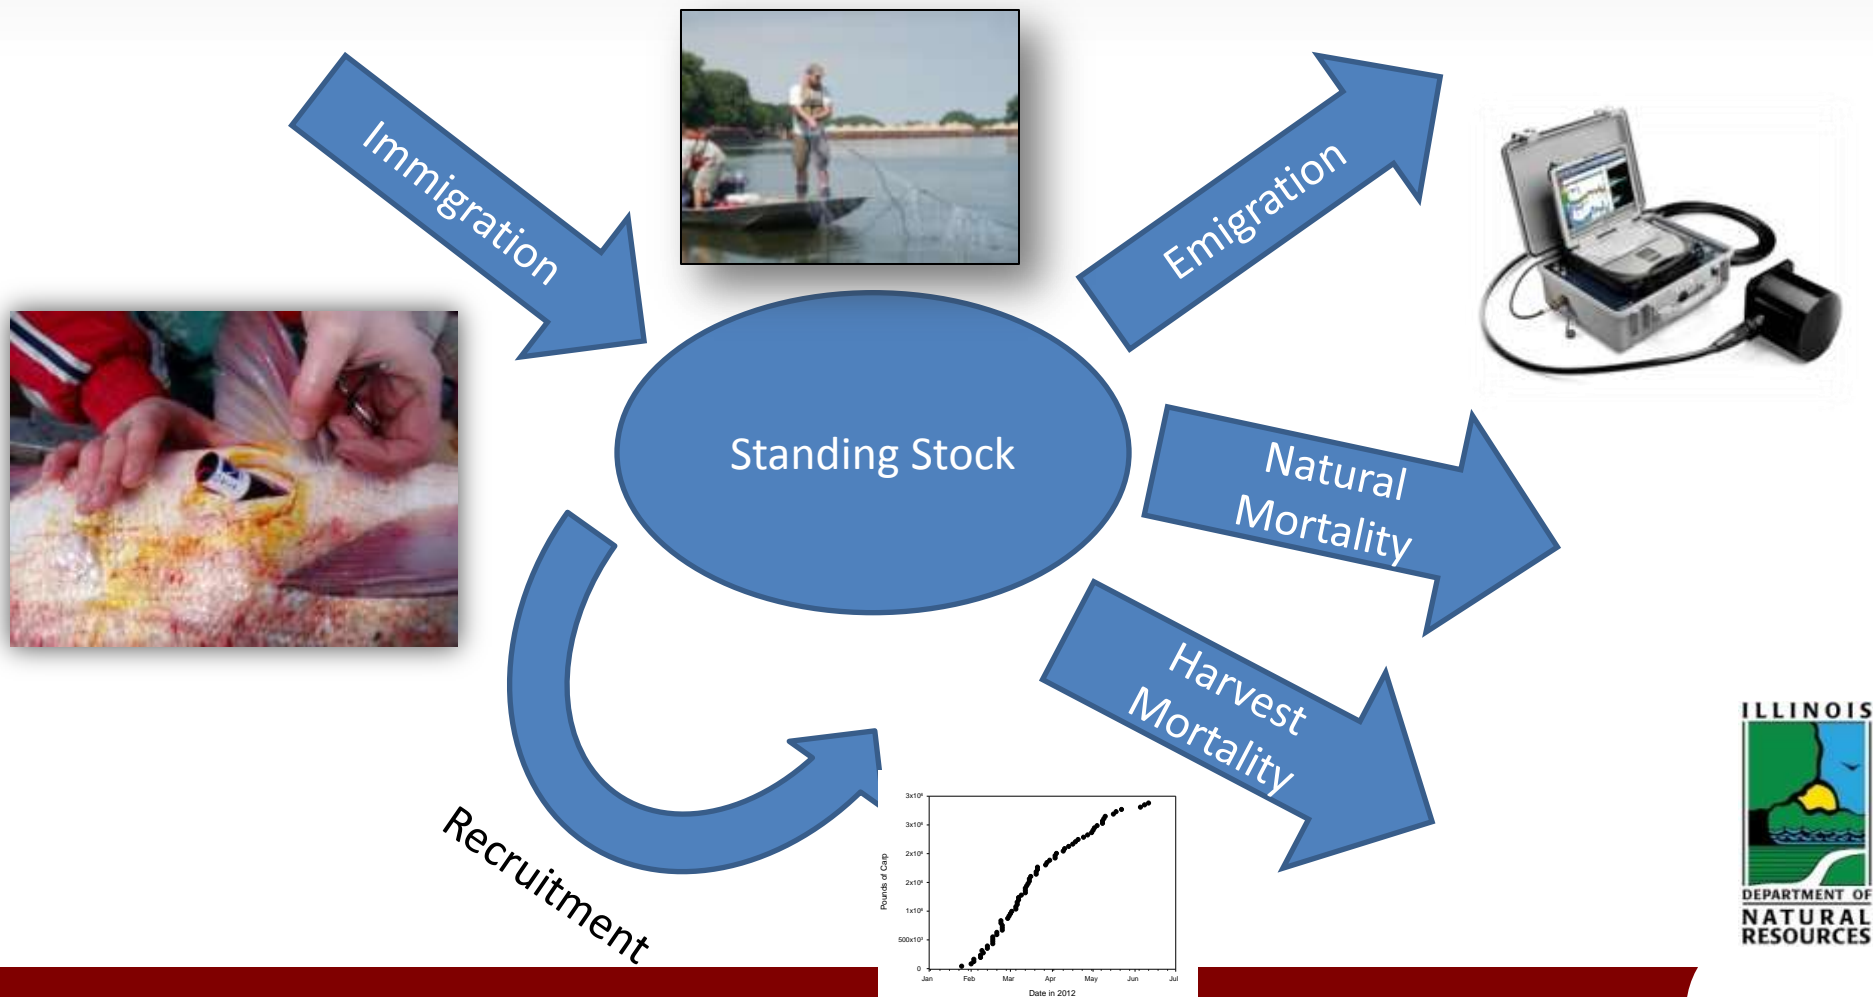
Immigration

Emigration

Standing Stock

Natural Mortality

Harvest Mortality

Recruitment

Pounds of Carp

$3x10^6$
$3x10^6$
$2x10^6$
$2x10^6$
$1x10^6$
$500x10^3$
0

Jan
Feb
Mar
Apr
May
Jun
Jul

Date in 2012

ILLINOIS
DEPARTMENT OF
NATURAL
RESOURCES